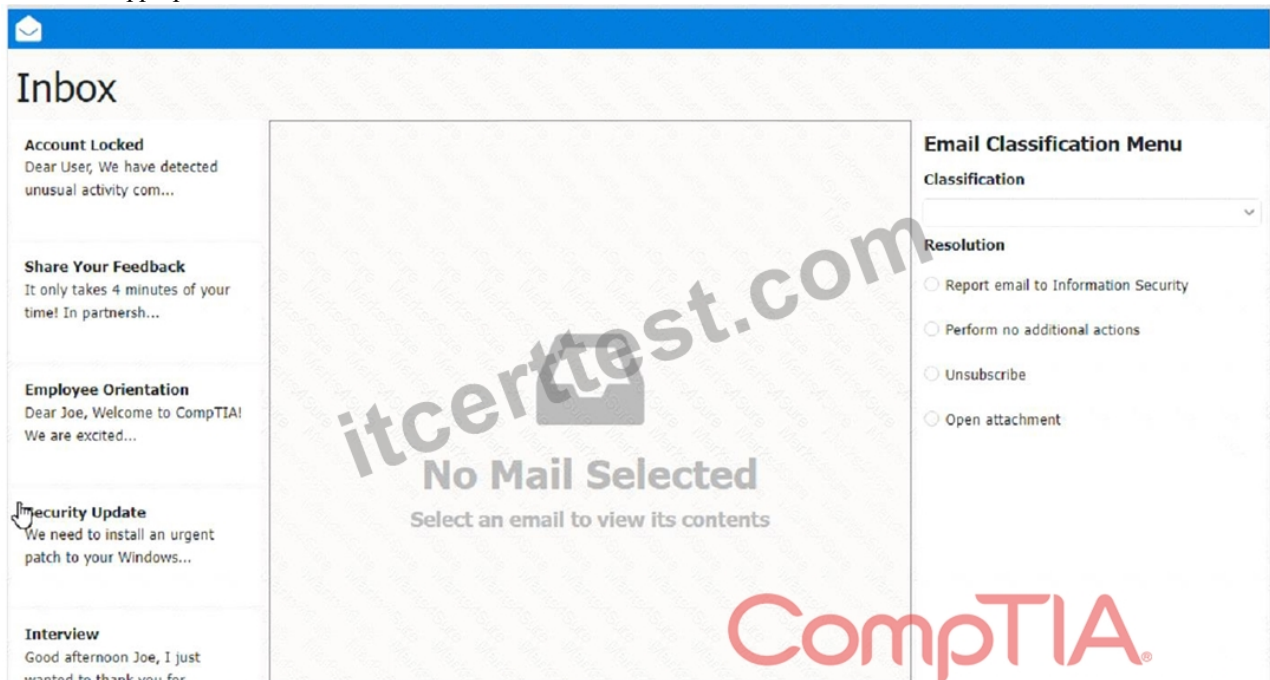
Inbox

**Account Locked**
Dear User, We have detected unusual activity com...

**Share Your Feedback**
It only takes 4 minutes of your time! In partnersh...

**Employee Orientation**
Dear Joe, Welcome to CompTIA! We are excited...

**Security Update**
We need to install an urgent patch to your Windows...

**Interview**
Good afternoon Joe, I just wanted to thank you for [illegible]

itcerttest.com

No Mail Selected
Select an email to view its contents

**Email Classification Menu**
**Classification**

**Resolution**
Report email to Information Security
Perform no additional actions
Unsubscribe
Open attachment

CompTIA®